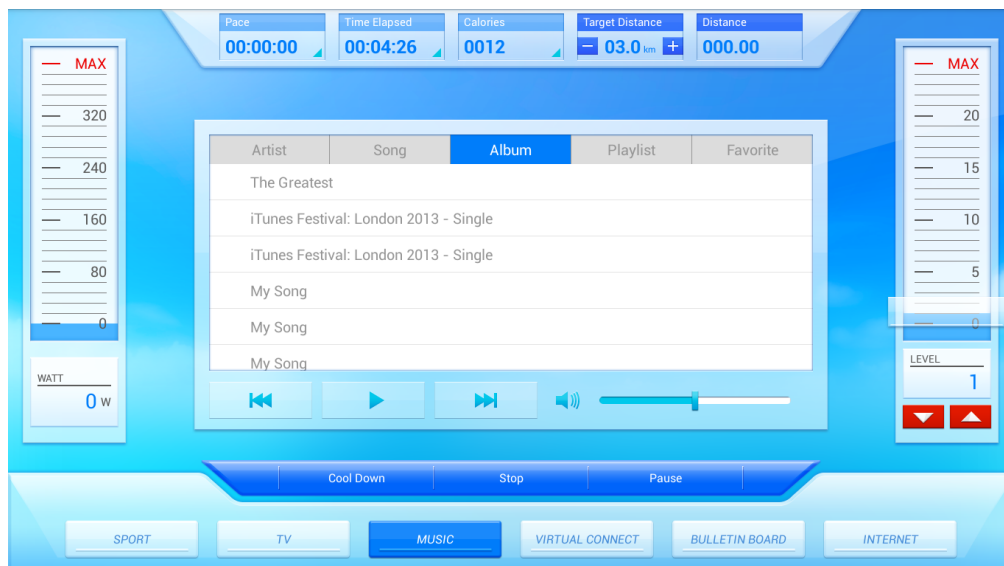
Pace
00:00:00

Time Elapsed
00:04:26

Calories
0012

Target Distance
03.0 km

Distance
000.00

MAX
320
240
160
80
0

WATT
0 w

Artist | Song | Album | Playlist | Favorite

The Greatest
iTunes Festival: London 2013 - Single
iTunes Festival: London 2013 - Single
My Song
My Song
My Song

MAX
20
15
10
5
0

LEVEL
1

Cool Down
Stop
Pause

SPORT
TV
MUSIC
VIRTUAL CONNECT
BULLETIN BOARD
INTERNET